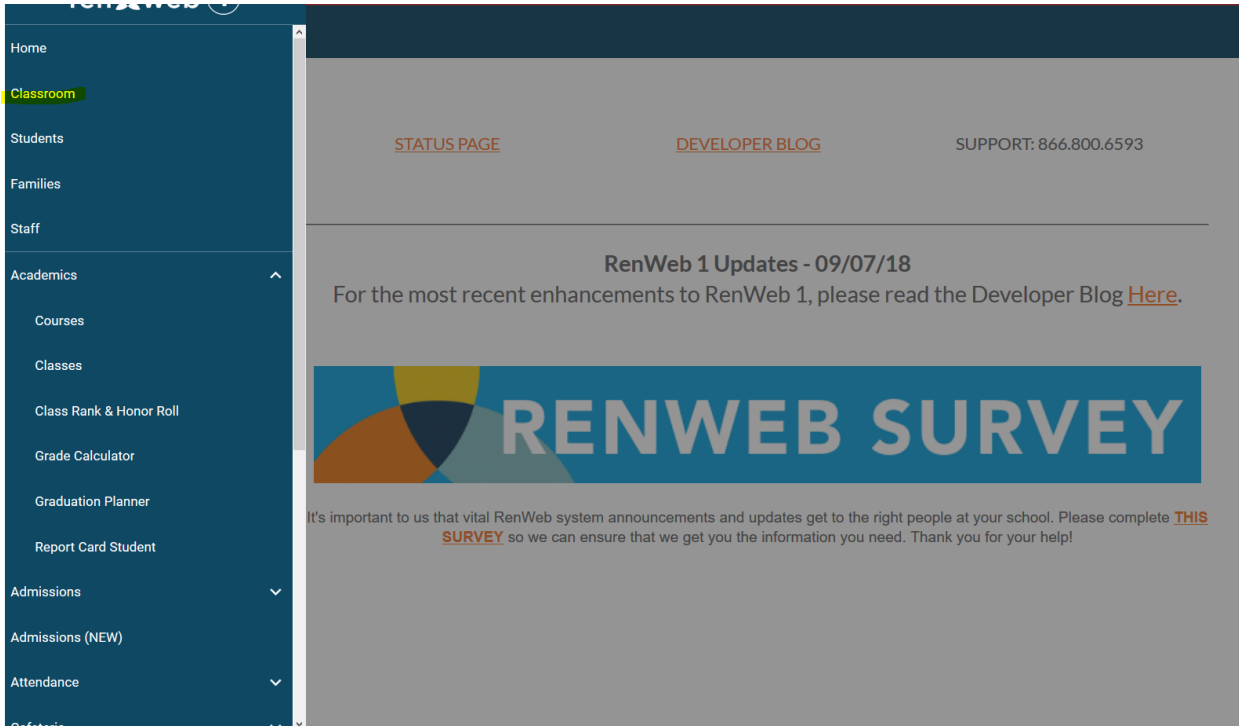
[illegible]

Home

Classroom

Students

Families

Staff

Academics

Courses

Classes

Class Rank & Honor Roll

Grade Calculator

Graduation Planner

Report Card Student

Admissions

Admissions (NEW)

Attendance

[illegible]

STATUS PAGE

DEVELOPER BLOG

SUPPORT: 866.800.6593

RenWeb 1 Updates - 09/07/18

For the most recent enhancements to RenWeb 1, please read the Developer Blog Here.

RENWEB SURVEY

It's important to us that vital RenWeb system announcements and updates get to the right people at your school. Please complete THIS SURVEY so we can ensure that we get you the information you need. Thank you for your help!